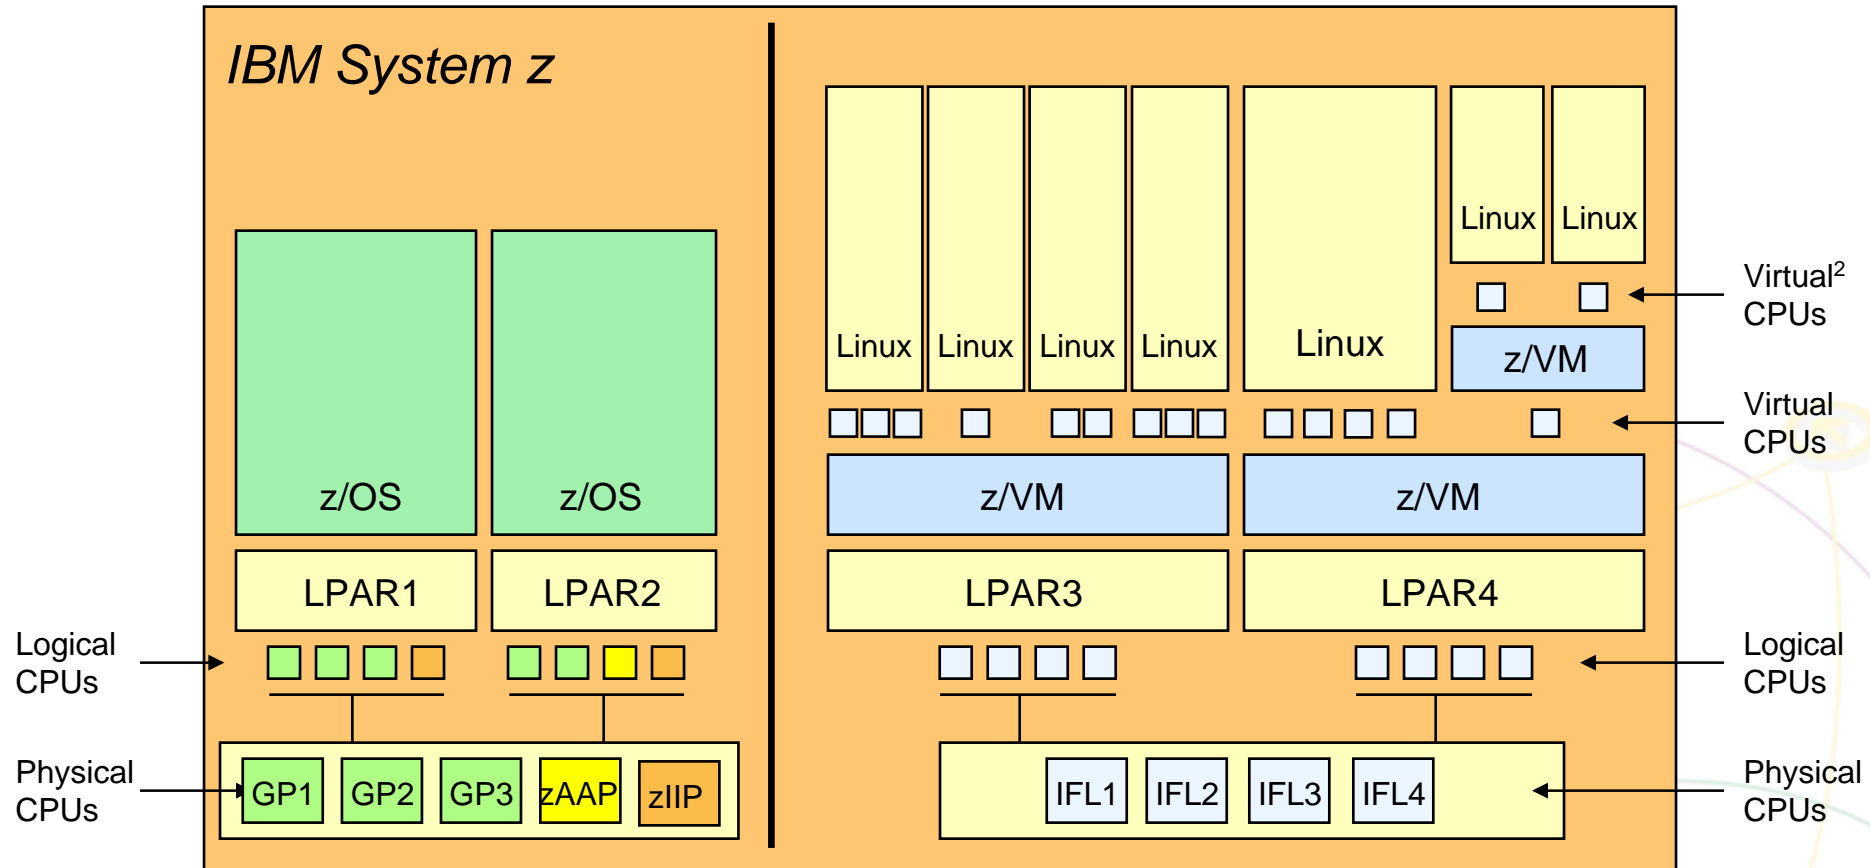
IBM System z

Linux Linux Linux Linux Linux Linux Linux

Virtual$^2$ CPUs

z/VM

Virtual CPUs

z/OS z/OS

z/VM z/VM

LPAR1 LPAR2 LPAR3 LPAR4

Logical CPUs

Logical CPUs

Physical CPUs

GP1 GP2 GP3 zAAP zIIP

IFL1 IFL2 IFL3 IFL4

Physical CPUs